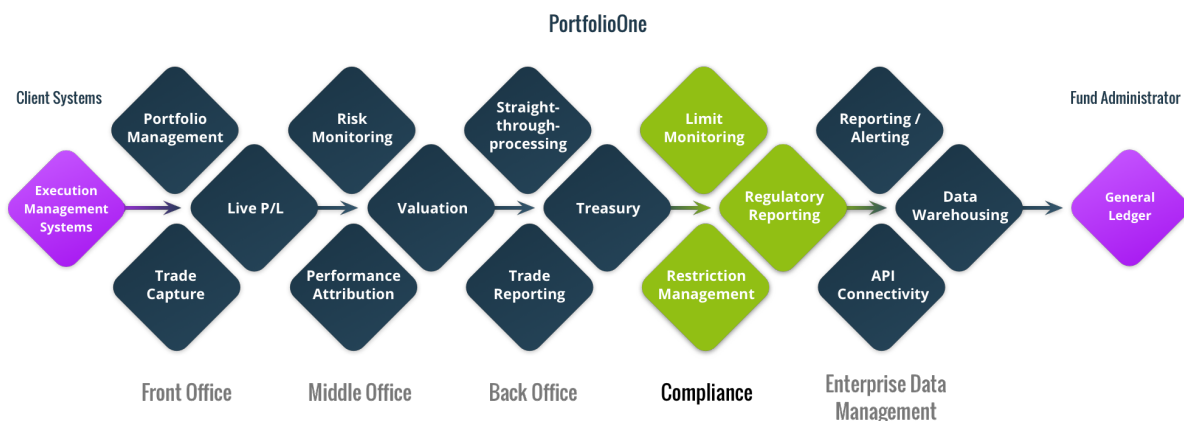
PortfolioOne

Client Systems

Execution Management Systems

Portfolio Management

Live P/L

Trade Capture

Risk Monitoring

Valuation

Performance Attribution

Straight-through-processing

Treasury

Trade Reporting

Limit Monitoring

Regulatory Reporting

Restriction Management

Reporting / Alerting

Data Warehousing

API Connectivity

Fund Administrator

General Ledger

Front Office

Middle Office

Back Office

Compliance

Enterprise Data Management